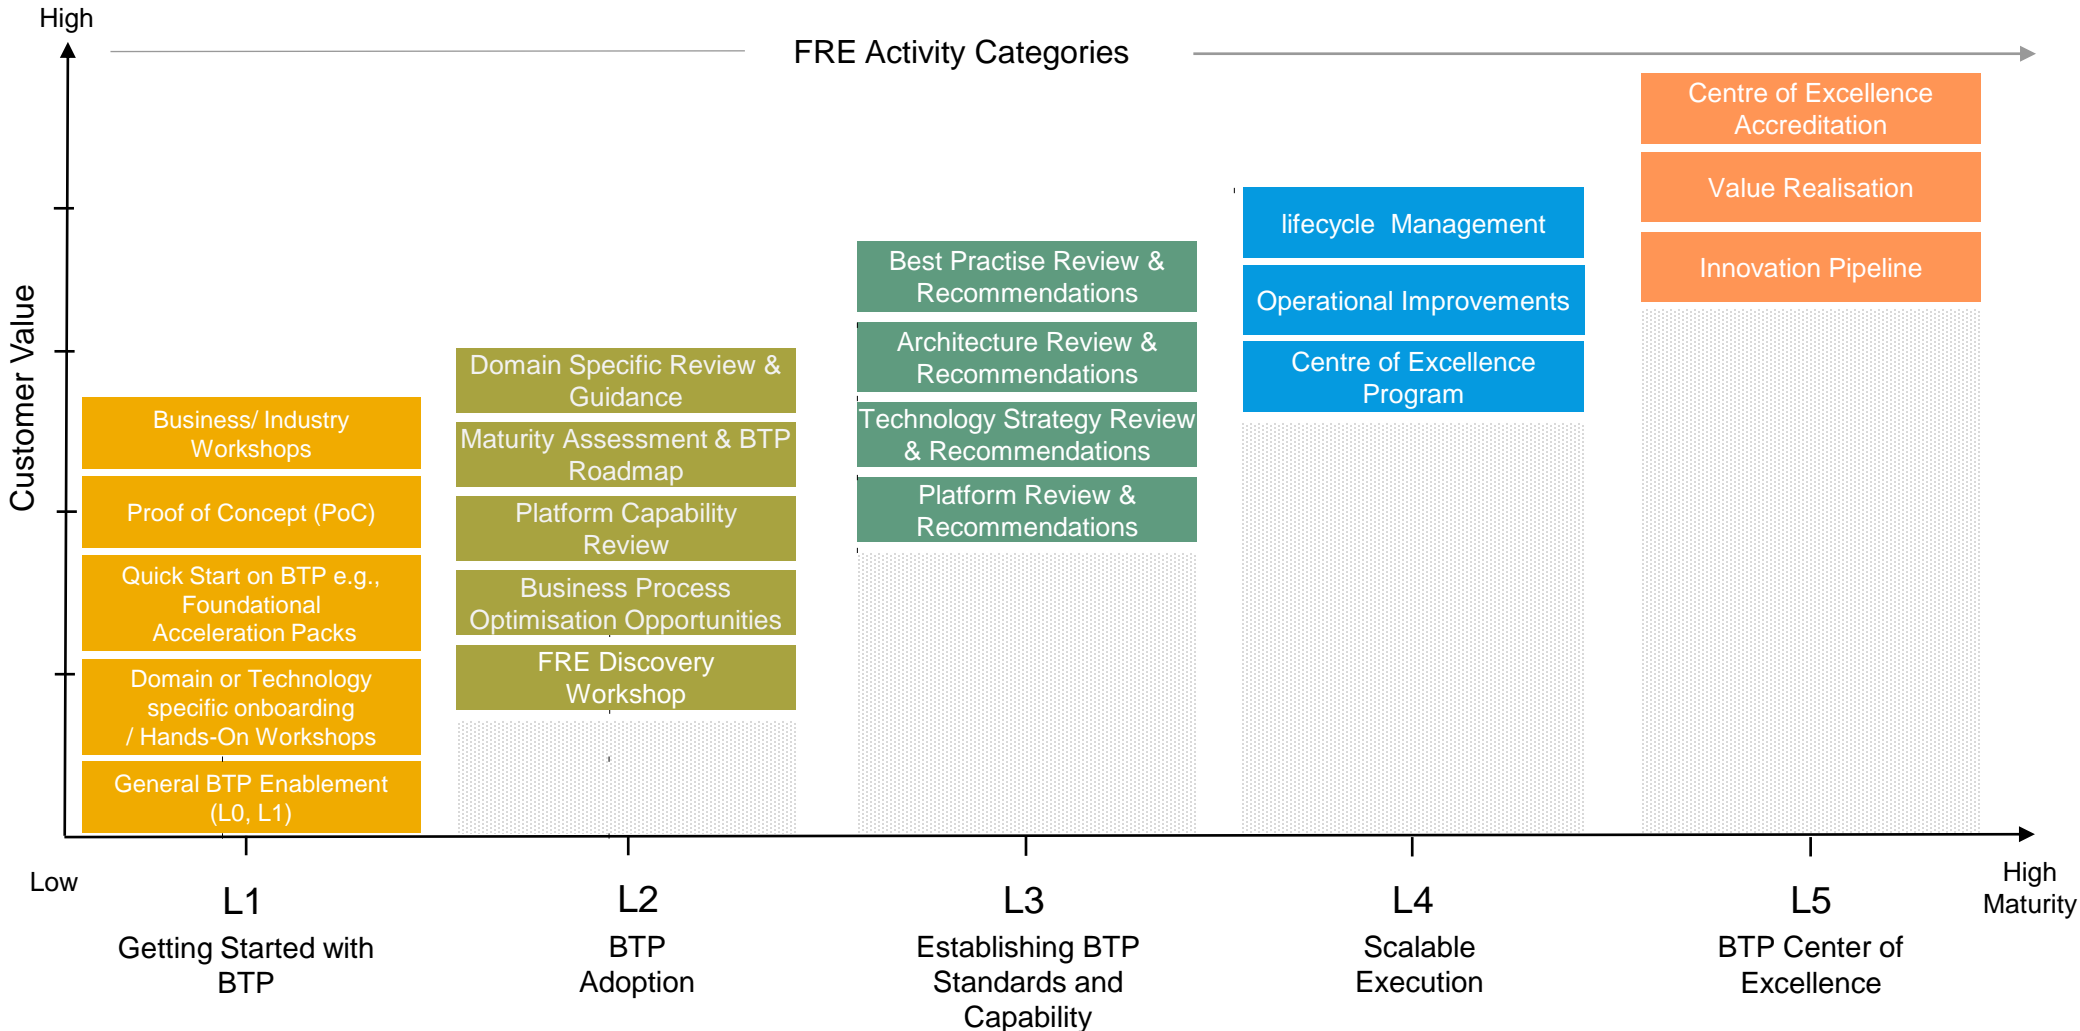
High

FRE Activity Categories

Customer Value

Business/ Industry Workshops

Proof of Concept (PoC)

Quick Start on BTP e.g., Foundational Acceleration Packs

Domain or Technology specific onboarding / Hands-On Workshops

General BTP Enablement (L0, L1)

Domain Specific Review & Guidance

Maturity Assessment & BTP Roadmap

Platform Capability Review

Business Process Optimisation Opportunities

FRE Discovery Workshop

Best Practise Review & Recommendations

Architecture Review & Recommendations

Technology Strategy Review & Recommendations

Platform Review & Recommendations

lifecycle Management

Operational Improvements

Centre of Excellence Program

Centre of Excellence Accreditation

Value Realisation

Innovation Pipeline

Low

L1
Getting Started with BTP

L2
BTP Adoption

L3
Establishing BTP Standards and Capability

L4
Scalable Execution

L5
BTP Center of Excellence

High Maturity